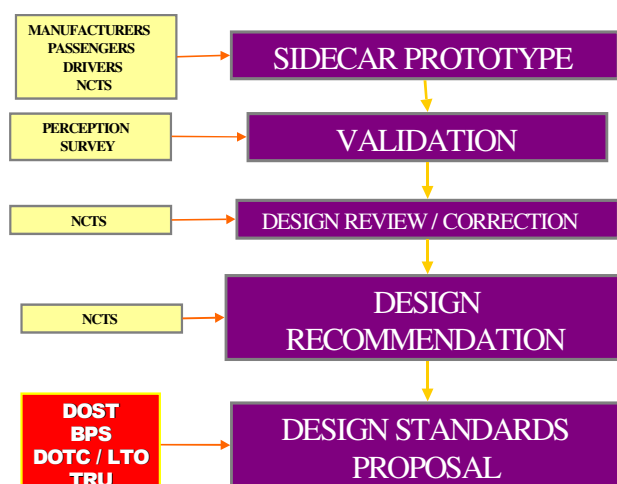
MANUFACTURERS
PASSENGERS
DRIVERS
NCTS

SIDECAR PROTOTYPE

PERCEPTION
SURVEY

VALIDATION

NCTS

DESIGN REVIEW / CORRECTION

NCTS

DESIGN
RECOMMENDATION

DOST
BPS
DOTC / LTO
TRU

DESIGN STANDARDS
PROPOSAL